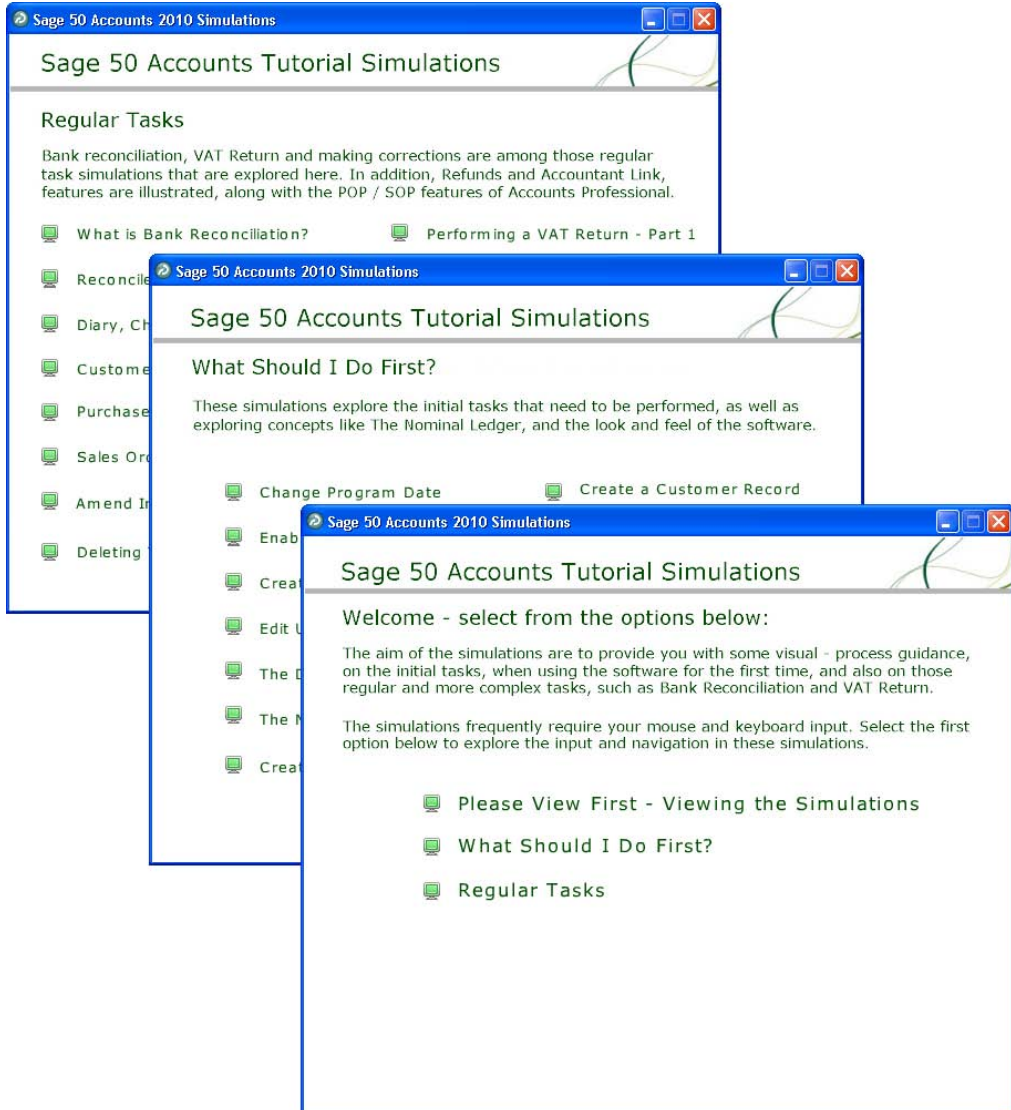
Sage 50 Accounts 2010 Simulations

Sage 50 Accounts Tutorial Simulations

Regular Tasks

Bank reconciliation, VAT Return and making corrections are among those regular task simulations that are explored here. In addition, Refunds and Accountant Link, features are illustrated, along with the POP / SOP features of Accounts Professional.

What is Bank Reconciliation?

Performing a VAT Return - Part 1

Reconcile

Diary, Ch

Custome

Purchase

Sales Ord

Amend In

Deleting

Sage 50 Accounts 2010 Simulations

Sage 50 Accounts Tutorial Simulations

What Should I Do First?

These simulations explore the initial tasks that need to be performed, as well as exploring concepts like The Nominal Ledger, and the look and feel of the software.

Change Program Date

Create a Customer Record

Enab

Creat

Edit U

The D

The N

Creat

Sage 50 Accounts 2010 Simulations

Sage 50 Accounts Tutorial Simulations

Welcome - select from the options below:

The aim of the simulations are to provide you with some visual - process guidance, on the initial tasks, when using the software for the first time, and also on those regular and more complex tasks, such as Bank Reconciliation and VAT Return.

The simulations frequently require your mouse and keyboard input. Select the first option below to explore the input and navigation in these simulations.

Please View First - Viewing the Simulations

What Should I Do First?

Regular Tasks